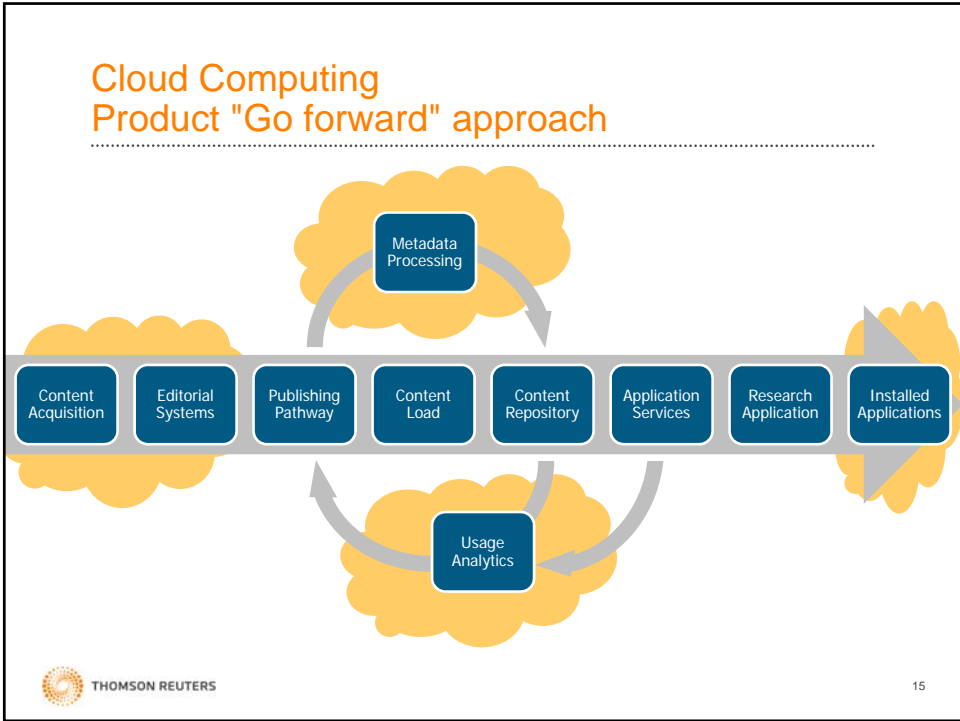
Cloud Computing
Product "Go forward" approach

Metadata Processing

Content Acquisition

Editorial Systems

Publishing Pathway

Content Load

Content Repository

Application Services

Research Application

Installed Applications

Usage Analytics

THOMSON REUTERS

15